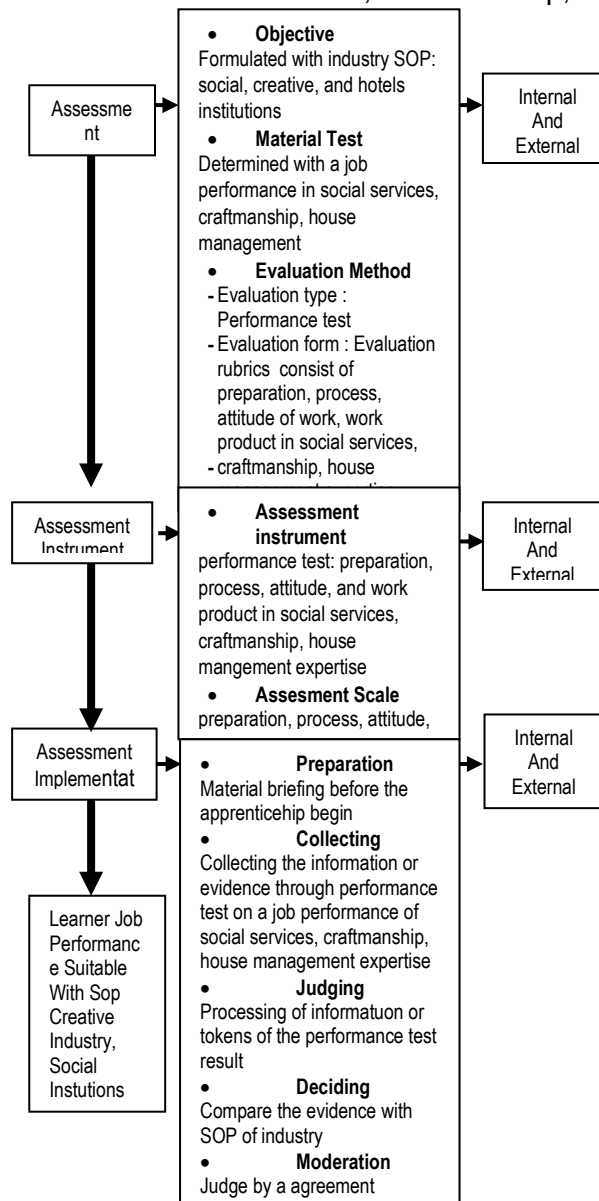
Assessment

• Objective
Formulated with industry SOP: social, creative, and hotels institutions
• Material Test
Determined with a job performance in social services, craftmanship, house management
• Evaluation Method
- Evaluation type : Performance test
- Evaluation form : Evaluation rubrics consist of preparation, process, attitude of work, work product in social services,
- craftmanship, house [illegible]

Internal And External

Assessment Instrument

• Assessment instrument
performance test: preparation, process, attitude, and work product in social services, craftmanship, house mangement expertise
• Assesment Scale
preparation, process, attitude,

Internal And External

Assessment Implementat

• Preparation
Material briefing before the apprenticehip begin
• Collecting
Collecting the information or evidence through performance test on a job performance of social services, craftmanship, house management expertise
• Judging
Processing of informatuon or tokens of the performance test result
• Deciding
Compare the evidence with SOP of industry
• Moderation
Judge by a agreement

Internal And External

Learner Job Performance Suitable With Sop Creative Industry, Social Instutions